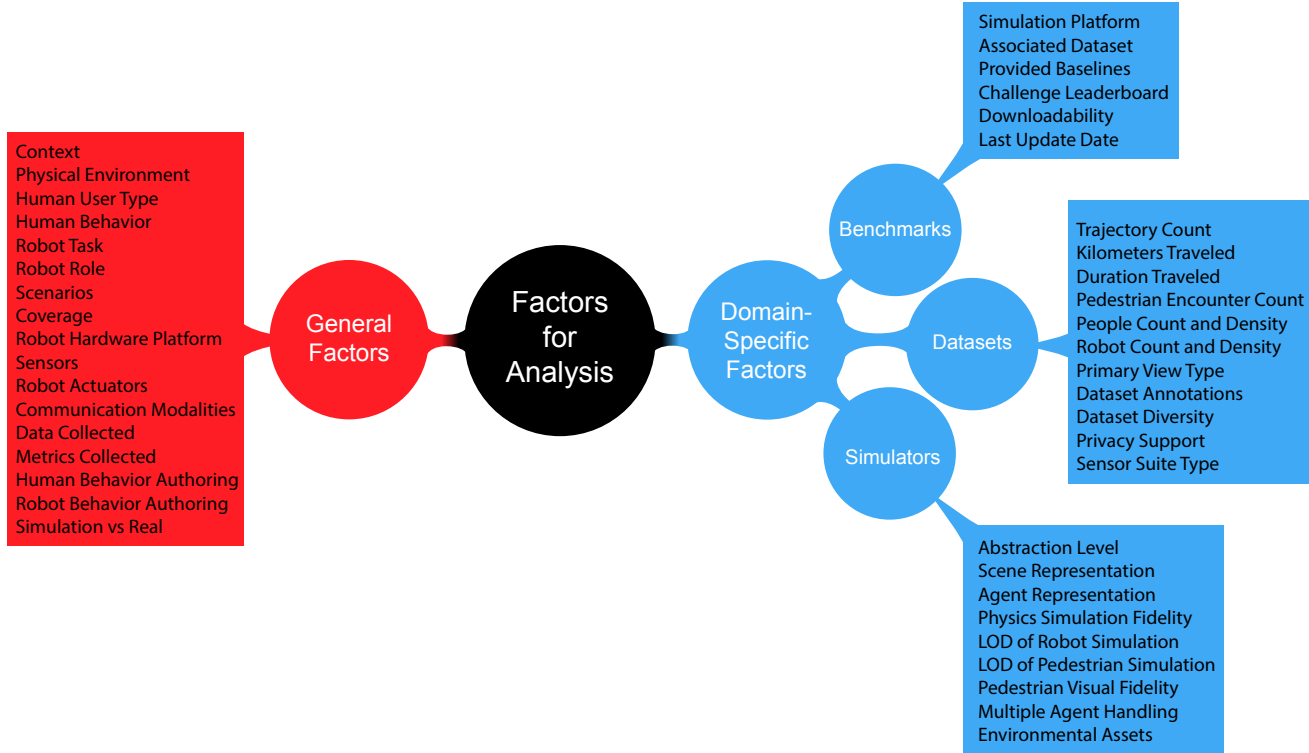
Context
Physical Environment
Human User Type
Human Behavior
Robot Task
Robot Role
Scenarios
Coverage
Robot Hardware Platform
Sensors
Robot Actuators
Communication Modalities
Data Collected
Metrics Collected
Human Behavior Authoring
Robot Behavior Authoring
Simulation vs Real

General Factors

Factors for Analysis

Domain-Specific Factors

Benchmarks

Simulation Platform
Associated Dataset
Provided Baselines
Challenge Leaderboard
Downloadability
Last Update Date

Datasets

Trajectory Count
Kilometers Traveled
Duration Traveled
Pedestrian Encounter Count
People Count and Density
Robot Count and Density
Primary View Type
Dataset Annotations
Dataset Diversity
Privacy Support
Sensor Suite Type

Simulators

Abstraction Level
Scene Representation
Agent Representation
Physics Simulation Fidelity
LOD of Robot Simulation
LOD of Pedestrian Simulation
Pedestrian Visual Fidelity
Multiple Agent Handling
Environmental Assets